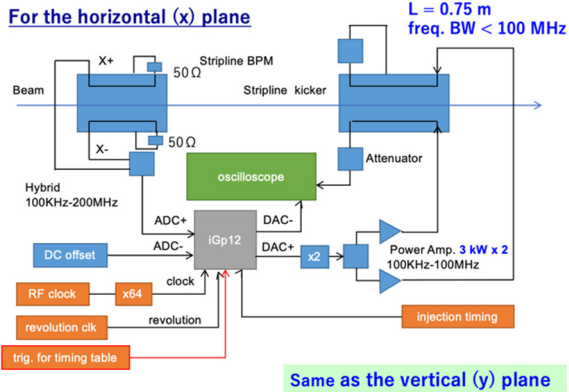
For the horizontal (x) plane

L = 0.75 m
freq. BW < 100 MHz

X+

Stripline BPM

50 Ω

Beam

Stripline kicker

50 Ω

X-

Attenuator

Hybrid
100KHz-200MHz

oscilloscope

ADC+

DAC-

DC offset

ADC-

iGp12

DAC+

x2

Power Amp. 3 kW x 2
100KHz-100MHz

clock

RF clock

x64

revolution clk

revolution

injection timing

trig. for timing table

Same as the vertical (y) plane